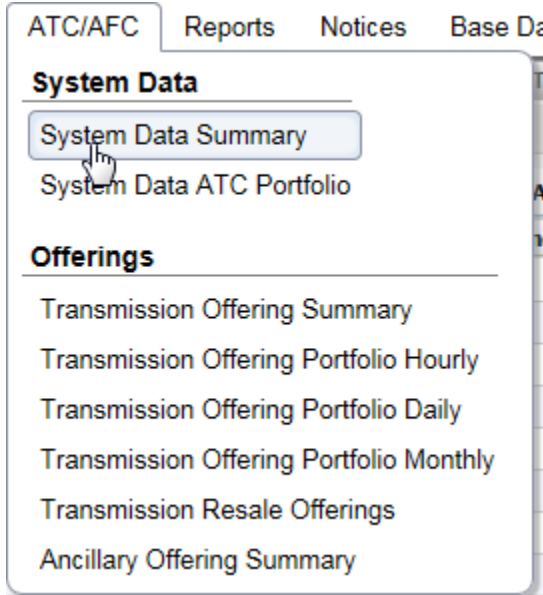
ATC/AFC Reports Notices Base Da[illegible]

System Data

System Data Summary

System Data ATC Portfolio

Offerings

Transmission Offering Summary

Transmission Offering Portfolio Hourly

Transmission Offering Portfolio Daily

Transmission Offering Portfolio Monthly

Transmission Resale Offerings

Ancillary Offering Summary